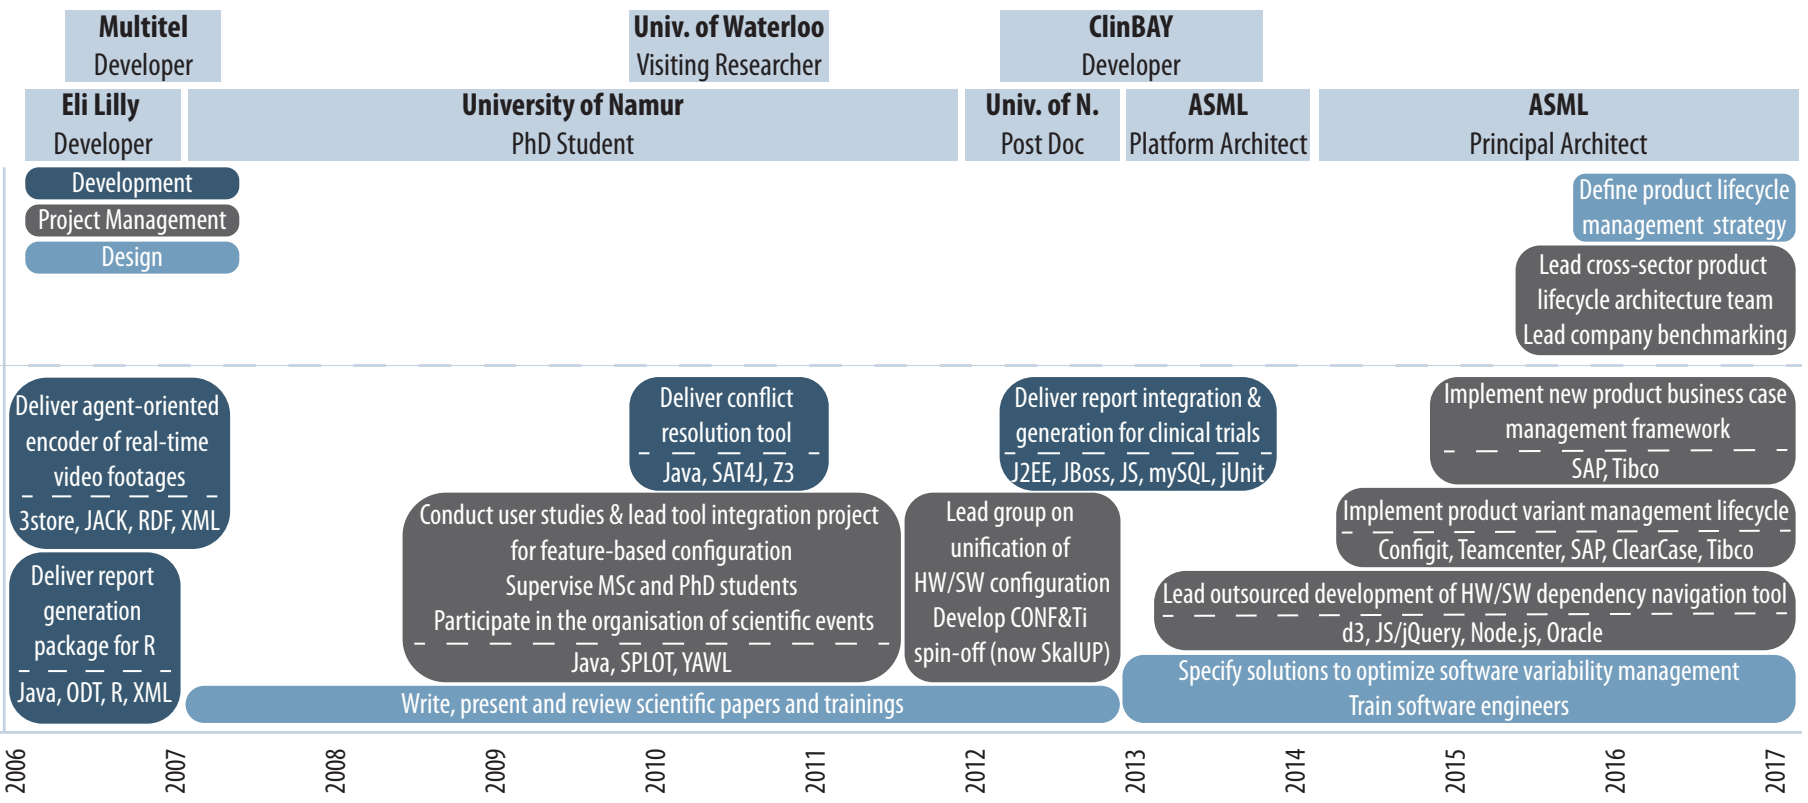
**Multitel**
Developer

**Univ. of Waterloo**
Visiting Researcher

**ClinBAY**
Developer

**Eli Lilly**
Developer

**University of Namur**
PhD Student

**Univ. of N.**
Post Doc

**ASML**
Platform Architect

**ASML**
Principal Architect

Development
Project Management
Design

Define product lifecycle management strategy

Lead cross-sector product lifecycle architecture team
Lead company benchmarking

Deliver agent-oriented encoder of real-time video footages
3store, JACK, RDF, XML

Deliver conflict resolution tool
Java, SAT4J, Z3

Deliver report integration & generation for clinical trials
J2EE, JBoss, JS, mySQL, jUnit

Implement new product business case management framework
SAP, Tibco

Conduct user studies & lead tool integration project for feature-based configuration
Supervise MSc and PhD students
Participate in the organisation of scientific events
Java, SPLOT, YAWL

Lead group on unification of HW/SW configuration
Develop CONF&Ti spin-off (now SkalUP)

Implement product variant management lifecycle
Configit, Teamcenter, SAP, ClearCase, Tibco

Lead outsourced development of HW/SW dependency navigation tool
d3, JS/jQuery, Node.js, Oracle

Deliver report generation package for R
Java, ODT, R, XML

Write, present and review scientific papers and trainings

Specify solutions to optimize software variability management
Train software engineers

2006
2007
2008
2009
2010
2011
2012
2013
2014
2015
2016
2017